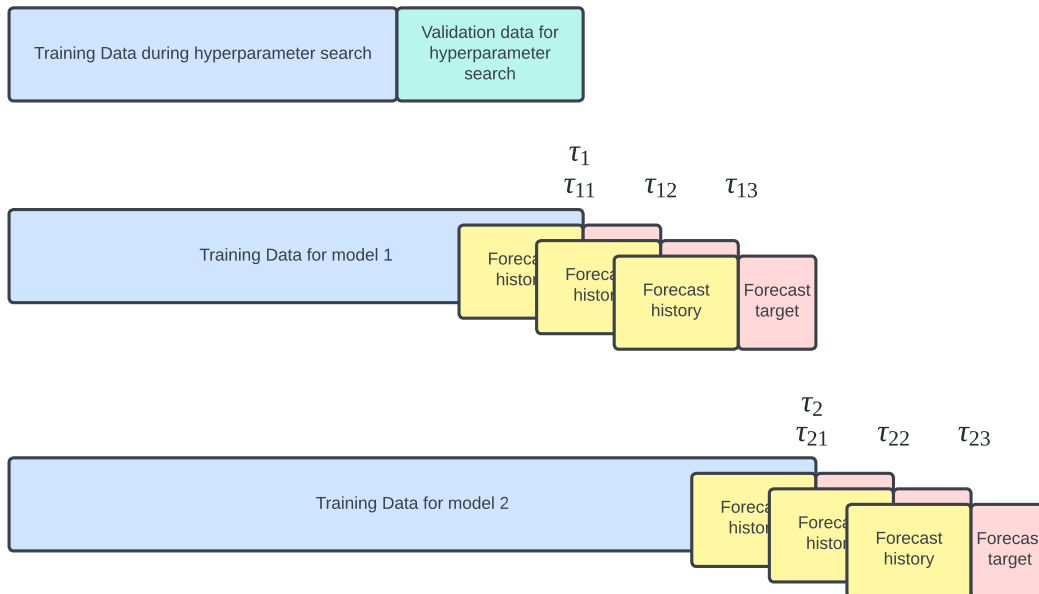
Training Data during hyperparameter search

Validation data for hyperparameter search

$\tau_1$

$\tau_{11}$ $\tau_{12}$ $\tau_{13}$

Training Data for model 1

Foreca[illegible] histor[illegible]

Foreca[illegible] histor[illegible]

Forecast history

Forecast target

$\tau_2$

$\tau_{21}$ $\tau_{22}$ $\tau_{23}$

Training Data for model 2

Foreca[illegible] histor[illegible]

Foreca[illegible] histor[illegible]

Forecast history

Forecas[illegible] target